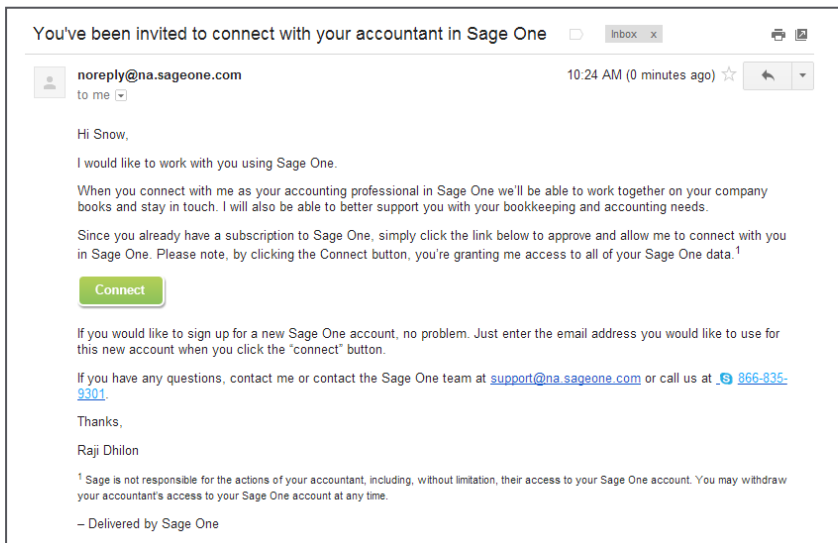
You've been invited to connect with your accountant in Sage One

Inbox x

noreply@na.sageone.com
to me

10:24 AM (0 minutes ago)

Hi Snow,

I would like to work with you using Sage One.

When you connect with me as your accounting professional in Sage One we'll be able to work together on your company books and stay in touch. I will also be able to better support you with your bookkeeping and accounting needs.

Since you already have a subscription to Sage One, simply click the link below to approve and allow me to connect with you in Sage One. Please note, by clicking the Connect button, you're granting me access to all of your Sage One data.$^1$

Connect

If you would like to sign up for a new Sage One account, no problem. Just enter the email address you would like to use for this new account when you click the "connect" button.

If you have any questions, contact me or contact the Sage One team at support@na.sageone.com or call us at 866-835-9301.

Thanks,

Raji Dhilon

$^1$ Sage is not responsible for the actions of your accountant, including, without limitation, their access to your Sage One account. You may withdraw your accountant's access to your Sage One account at any time.

– Delivered by Sage One